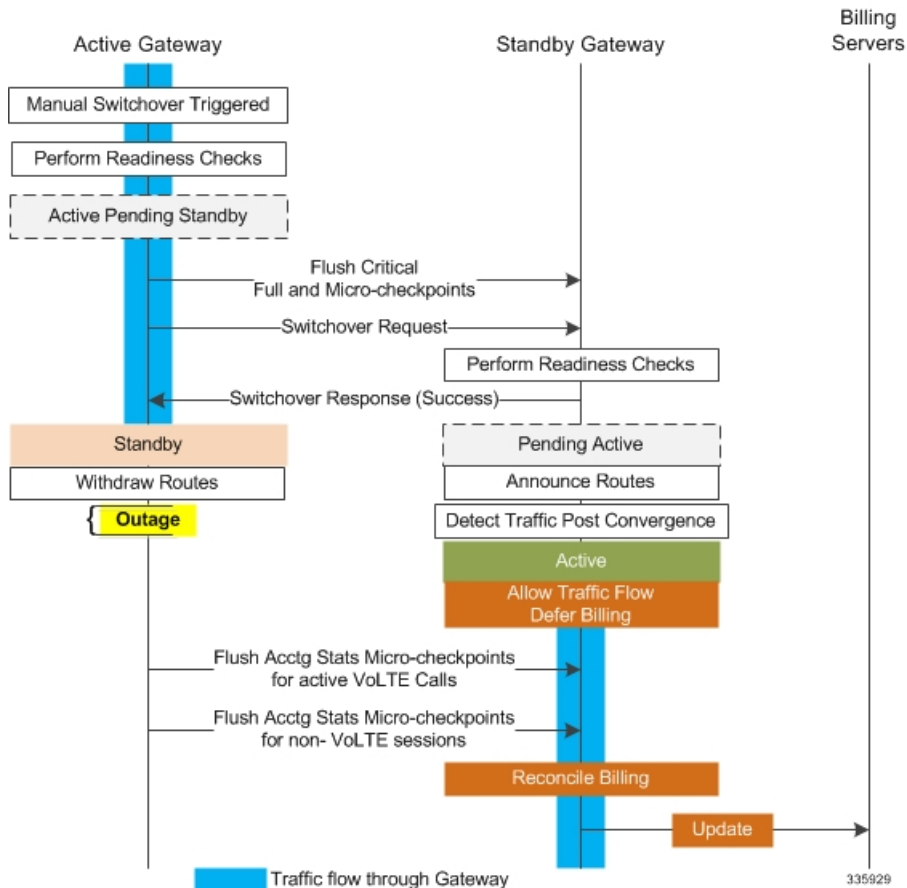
Active Gateway

Standby Gateway

Billing Servers

Manual Switchover Triggered

Perform Readiness Checks

Active Pending Standby

Flush Critical Full and Micro-checkpoints

Switchover Request

Perform Readiness Checks

Switchover Response (Success)

Standby

Pending Active

Withdraw Routes

Announce Routes

Outage

Detect Traffic Post Convergence

Active

Allow Traffic Flow Defer Billing

Flush Acctg Stats Micro-checkpoints for active VoLTE Calls

Flush Acctg Stats Micro-checkpoints for non- VoLTE sessions

Reconcile Billing

Update

Traffic flow through Gateway

335929